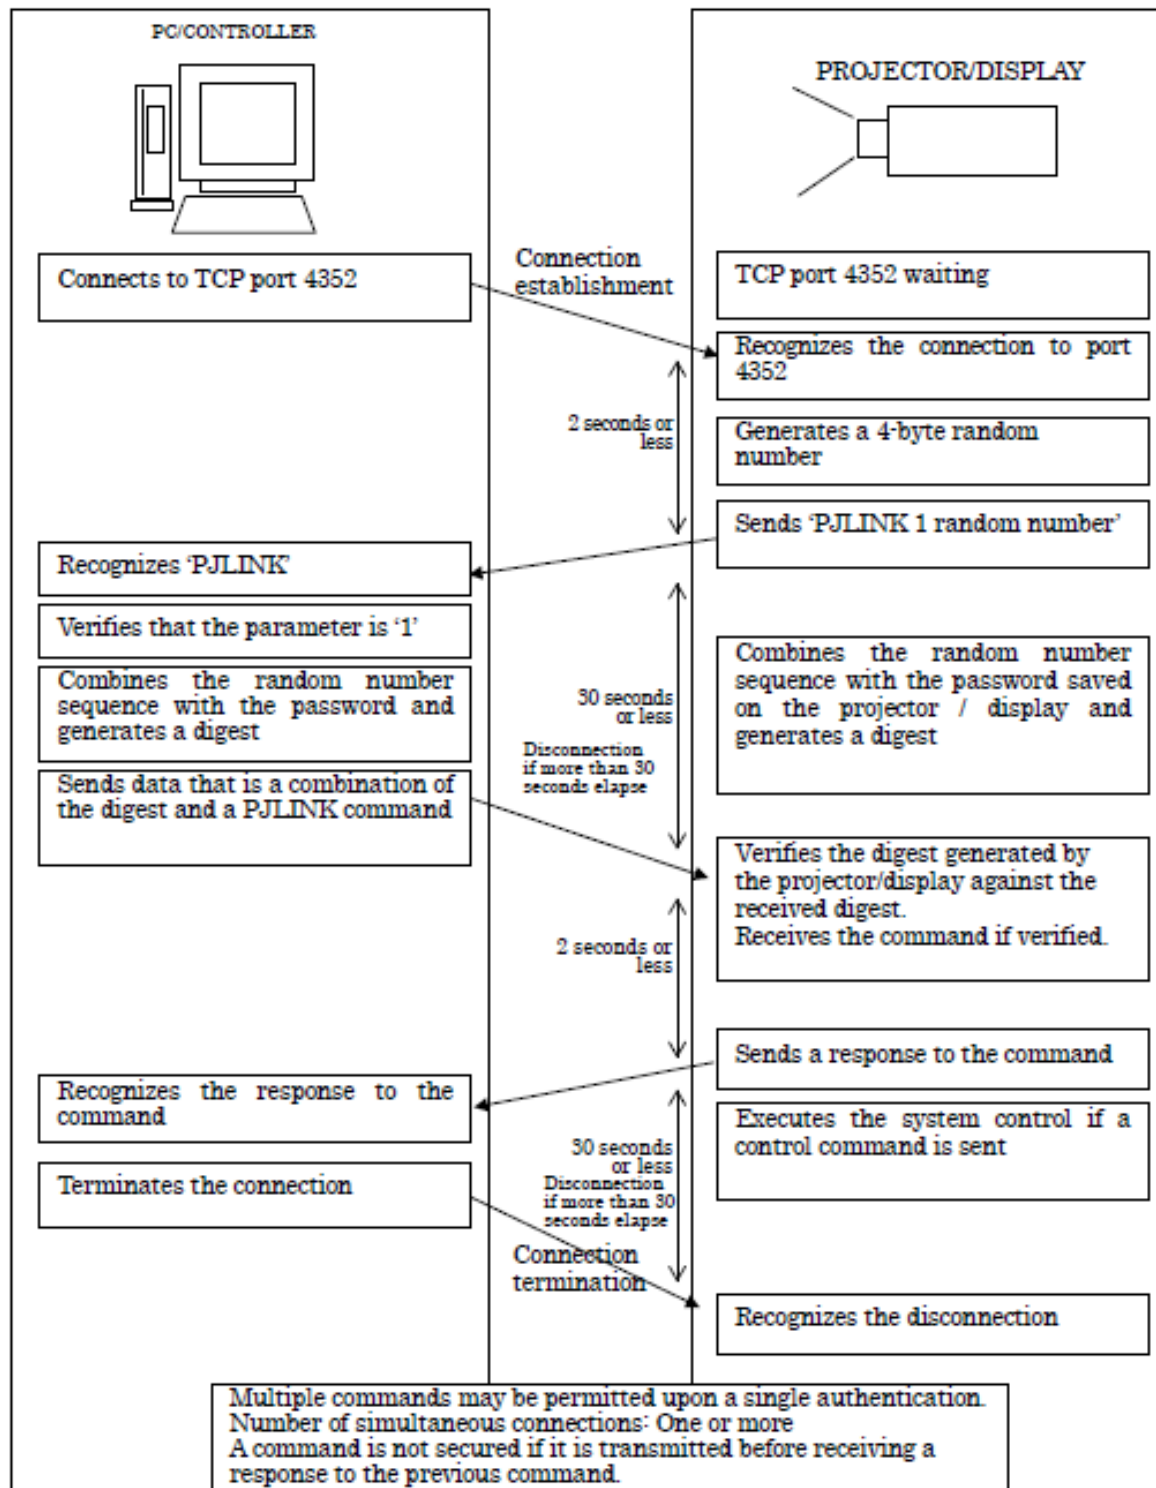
PC/CONTROLLER

PROJECTOR/DISPLAY

Connects to TCP port 4352

Connection establishment

TCP port 4352 waiting

Recognizes the connection to port 4352

2 seconds or less

Generates a 4-byte random number

Sends 'PJLINK 1 random number'

Recognizes 'PJLINK'

Verifies that the parameter is '1'

Combines the random number sequence with the password and generates a digest

30 seconds or less

Disconnection if more than 30 seconds elapse

Combines the random number sequence with the password saved on the projector / display and generates a digest

Sends data that is a combination of the digest and a PJLINK command

Verifies the digest generated by the projector/display against the received digest.
Receives the command if verified.

2 seconds or less

Sends a response to the command

Recognizes the response to the command

Executes the system control if a control command is sent

30 seconds or less
Disconnection if more than 30 seconds elapse

Terminates the connection

Connection termination

Recognizes the disconnection

Multiple commands may be permitted upon a single authentication.
Number of simultaneous connections: One or more
A command is not secured if it is transmitted before receiving a response to the previous command.